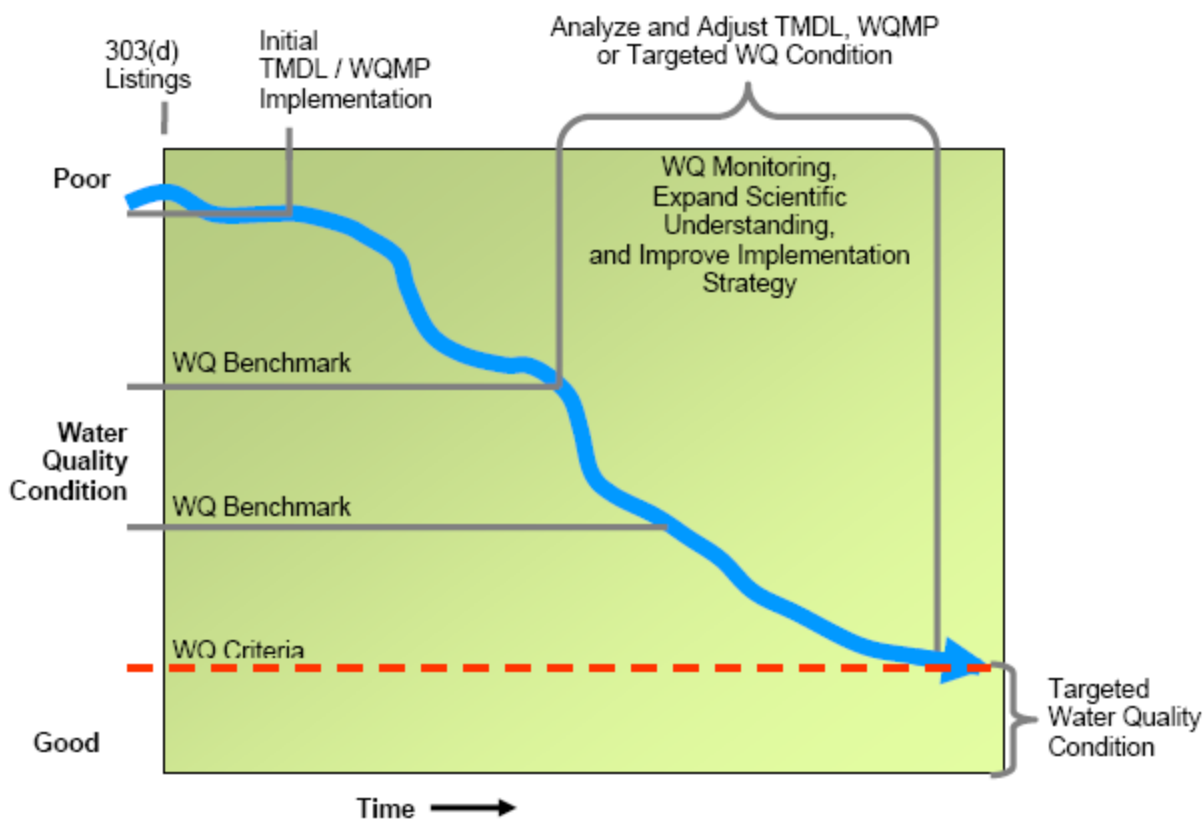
303(d) Listings

Initial TMDL / WQMP Implementation

Analyze and Adjust TMDL, WQMP or Targeted WQ Condition

Poor

WQ Monitoring, Expand Scientific Understanding, and Improve Implementation Strategy

WQ Benchmark

Water Quality Condition

WQ Benchmark

WQ Criteria

Good

Targeted Water Quality Condition

Time